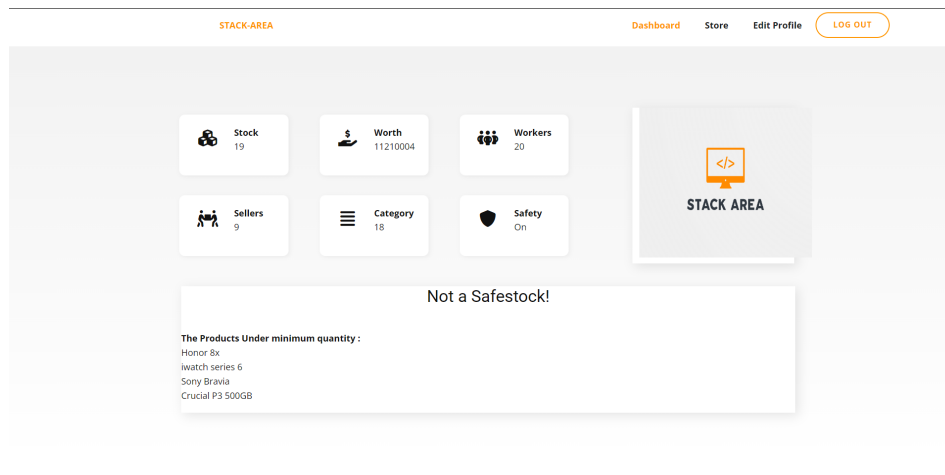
STACK-AREA

Dashboard Store Edit Profile LOG OUT

Stock
19

Worth
11210004

Workers
20

Sellers
9

Category
18

Safety
On

</>
STACK AREA

Not a Safestock!

**The Products Under minimum quantity :**
Honor 8x
iwatch series 6
Sony Bravia
Crucial P3 500GB